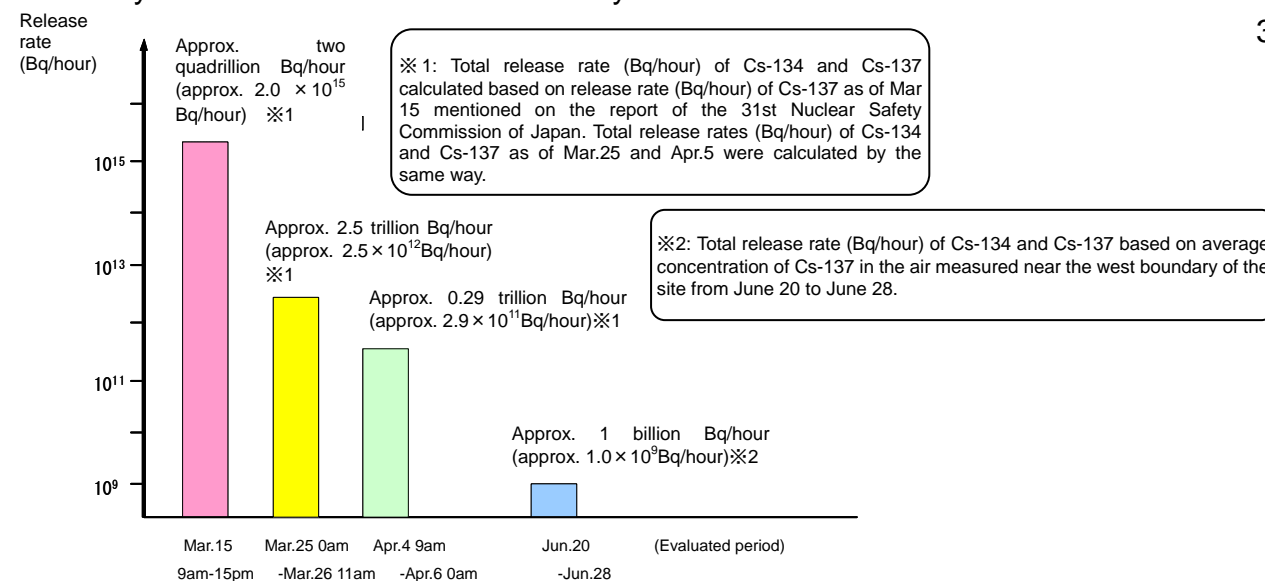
Release rate (Bq/hour)

Approx. two quadrillion Bq/hour (approx. $2.0 \times 10^{15}$ Bq/hour) ※1

※1: Total release rate (Bq/hour) of Cs-134 and Cs-137 calculated based on release rate (Bq/hour) of Cs-137 as of Mar 15 mentioned on the report of the 31st Nuclear Safety Commission of Japan. Total release rates (Bq/hour) of Cs-134 and Cs-137 as of Mar.25 and Apr.5 were calculated by the same way.

3

$10^{15}$

Approx. 2.5 trillion Bq/hour (approx. $2.5\times10^{12}$Bq/hour) ※1

※2: Total release rate (Bq/hour) of Cs-134 and Cs-137 based on average concentration of Cs-137 in the air measured near the west boundary of the site from June 20 to June 28.

$10^{13}$

Approx. 0.29 trillion Bq/hour (approx. $2.9\times10^{11}$Bq/hour)※1

$10^{11}$

Approx. 1 billion Bq/hour (approx. $1.0\times10^{9}$Bq/hour)※2

$10^{9}$

Mar.15 9am-15pm

Mar.25 0am -Mar.26 11am

Apr.4 9am -Apr.6 0am

Jun.20 -Jun.28

(Evaluated period)